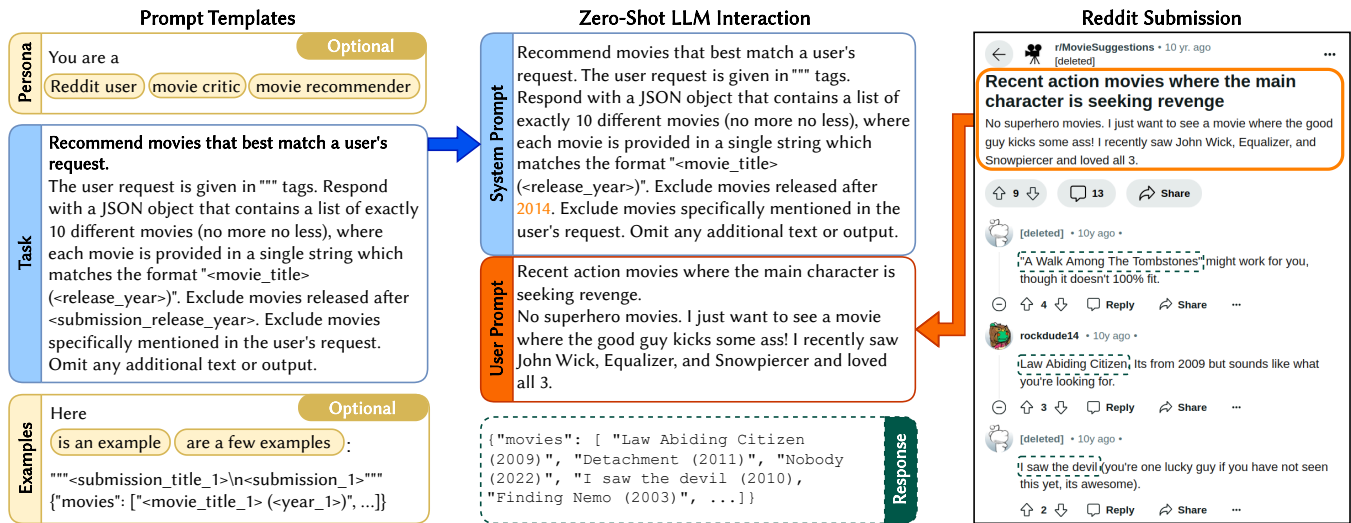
Prompt Templates

Persona
You are a
Optional
Reddit user | movie critic | movie recommender

Task
Recommend movies that best match a user's request.
The user request is given in """ tags. Respond with a JSON object that contains a list of exactly 10 different movies (no more no less), where each movie is provided in a single string which matches the format "<movie_title> (<release_year>)". Exclude movies released after <submission_release_year>. Exclude movies specifically mentioned in the user's request. Omit any additional text or output.

Examples
Here
Optional
is an example | are a few examples :
"""<submission_title_1>\n<submission_1>"""
{"movies": ["<movie_title_1> (<year_1>)", ...]}

Zero-Shot LLM Interaction

System Prompt
Recommend movies that best match a user's request. The user request is given in """ tags. Respond with a JSON object that contains a list of exactly 10 different movies (no more no less), where each movie is provided in a single string which matches the format "<movie_title> (<release_year>)". Exclude movies released after 2014. Exclude movies specifically mentioned in the user's request. Omit any additional text or output.

User Prompt
Recent action movies where the main character is seeking revenge.
No superhero movies. I just want to see a movie where the good guy kicks some ass! I recently saw John Wick, Equalizer, and Snowpiercer and loved all 3.

Response
{"movies": [ "Law Abiding Citizen (2009)", "Detachment (2011)", "Nobody (2022)", "I saw the devil (2010)", "Finding Nemo (2003)", ...]}

Reddit Submission

r/MovieSuggestions • 10 yr. ago
[deleted]
Recent action movies where the main character is seeking revenge
No superhero movies. I just want to see a movie where the good guy kicks some ass! I recently saw John Wick, Equalizer, and Snowpiercer and loved all 3.
9 | 13 | Share

[deleted] • 10y ago
"A Walk Among The Tombstones" might work for you, though it doesn't 100% fit.
4 | Reply | Share | ...

rockdude14 • 10y ago
Law Abiding Citizen. Its from 2009 but sounds like what you're looking for.
3 | Reply | Share | ...

[deleted] • 10y ago
I saw the devil (you're one lucky guy if you have not seen this yet, its awesome).
2 | Reply | Share | ...